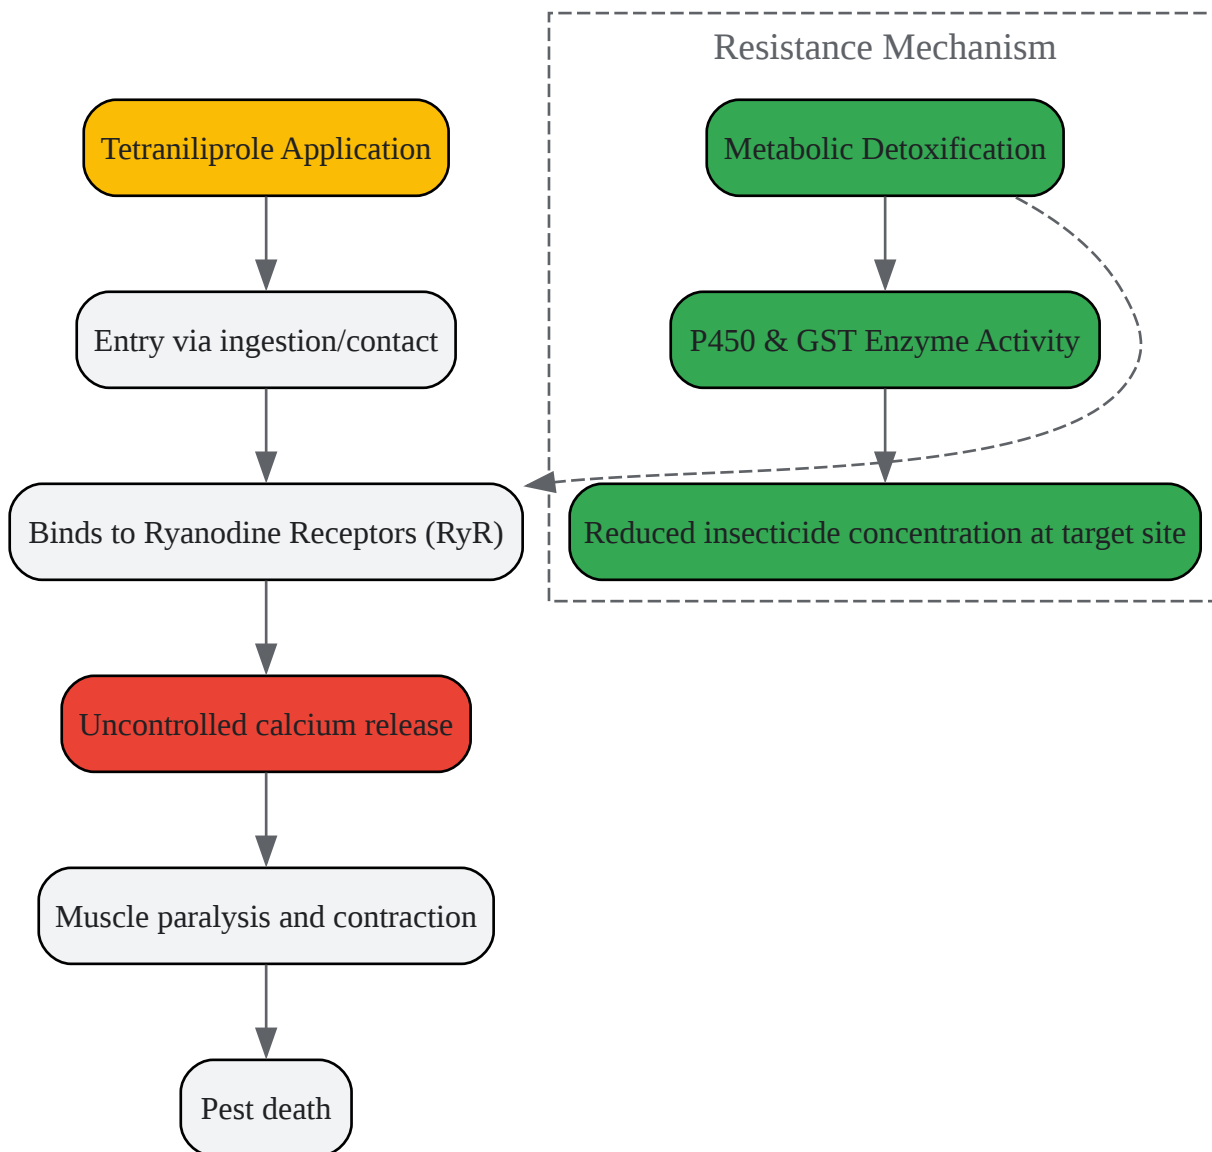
Tetraniliprole Application

Entry via ingestion/contact

Binds to Ryanodine Receptors (RyR)

Uncontrolled calcium release

Muscle paralysis and contraction

Pest death

Resistance Mechanism

Metabolic Detoxification

P450 & GST Enzyme Activity

Reduced insecticide concentration at target site